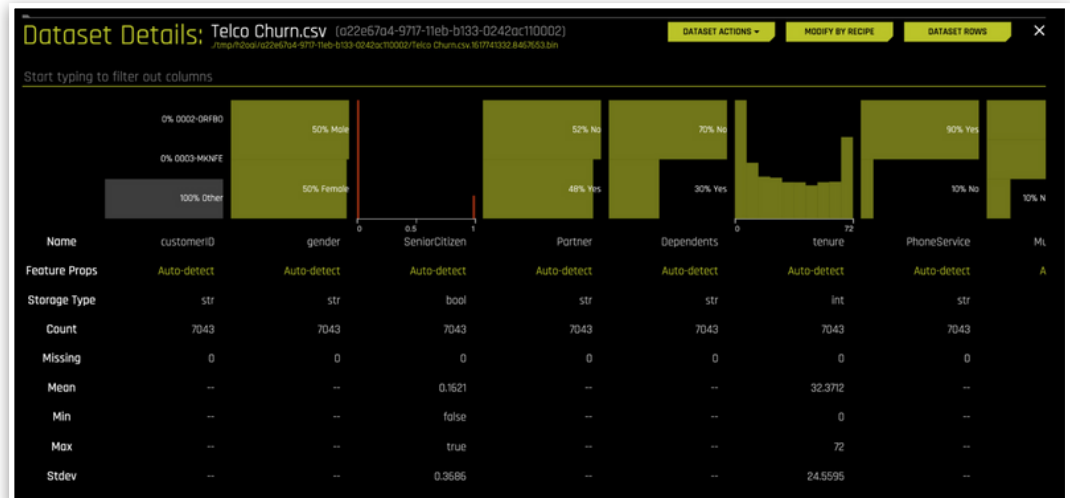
Dataset Details: Telco Churn.csv (a22e67a4-9717-11eb-b133-0242ac110002)
./tmp/h2oai/a22e67a4-9717-11eb-b133-0242ac110002/Telco Churn.csv.1617741332.8467653.bin

DATASET ACTIONS ▾ | MODIFY BY RECIPE | DATASET ROWS | ✕

Start typing to filter out columns

0% 0002-ORFBO
0% 0003-MKNFE
100% Other
50% Male
50% Female
0 0.5 1
52% No
48% Yes
70% No
30% Yes
0 72
90% Yes
10% No
10% N

| Name | customerID | gender | SeniorCitizen | Partner | Dependents | tenure | PhoneService | Mu |
|---|---|---|---|---|---|---|---|---|
| Feature Props | Auto-detect | Auto-detect | Auto-detect | Auto-detect | Auto-detect | Auto-detect | Auto-detect | A |
| Storage Type | str | str | bool | str | str | int | str | |
| Count | 7043 | 7043 | 7043 | 7043 | 7043 | 7043 | 7043 | |
| Missing | 0 | 0 | 0 | 0 | 0 | 0 | 0 | |
| Mean | -- | -- | 0.1621 | -- | -- | 32.3712 | -- | |
| Min | -- | -- | false | -- | -- | 0 | -- | |
| Max | -- | -- | true | -- | -- | 72 | -- | |
| Stdev | -- | -- | 0.3686 | -- | -- | 24.5595 | -- | |